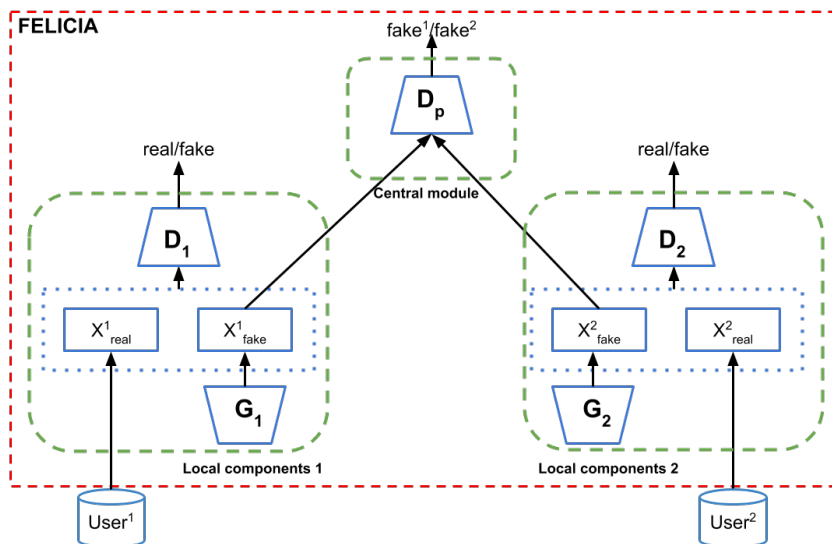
FELICIA

fake$^1$/fake$^2$

$D_p$

Central module

real/fake

$D_1$

$X^1_{real}$

$X^1_{fake}$

$G_1$

Local components 1

real/fake

$D_2$

$X^2_{fake}$

$X^2_{real}$

$G_2$

Local components 2

User$^1$

User$^2$